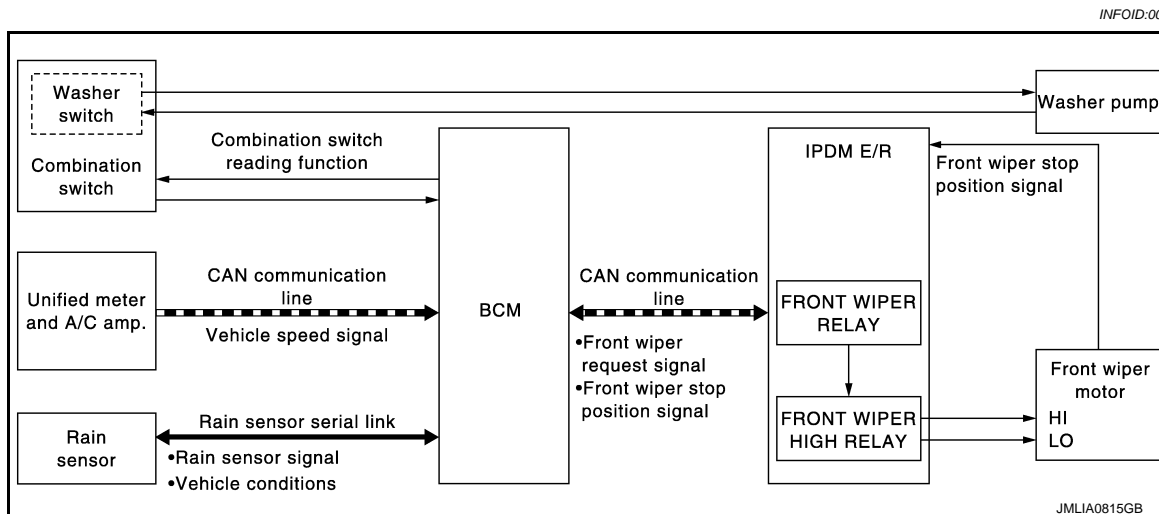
INFOID:00

Washer switch

Combination switch

Combination switch reading function

Washer pump

IPDM E/R

Front wiper stop position signal

Unified meter and A/C amp.

CAN communication line

Vehicle speed signal

BCM

CAN communication line

•Front wiper request signal
•Front wiper stop position signal

FRONT WIPER RELAY

FRONT WIPER HIGH RELAY

Front wiper motor

HI

LO

Rain sensor

Rain sensor serial link

•Rain sensor signal
•Vehicle conditions

JMLIA0815GB